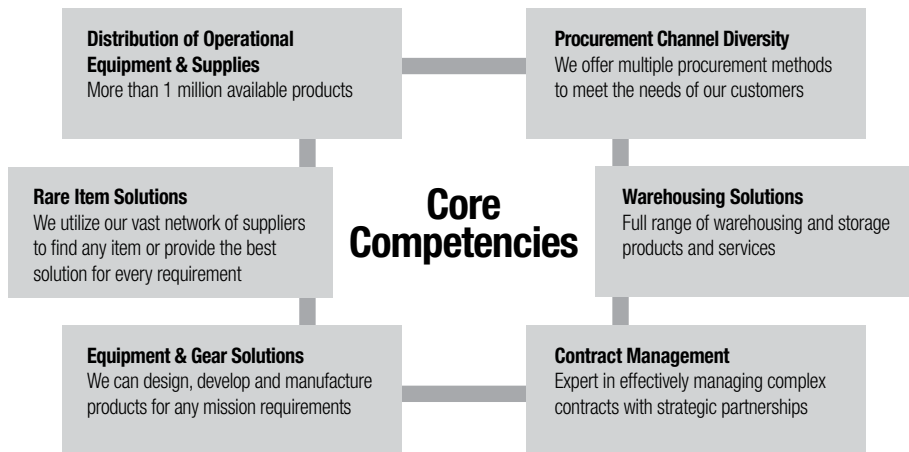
Distribution of Operational Equipment & Supplies
More than 1 million available products

Procurement Channel Diversity
We offer multiple procurement methods to meet the needs of our customers

Rare Item Solutions
We utilize our vast network of suppliers to find any item or provide the best solution for every requirement

Core Competencies

Warehousing Solutions
Full range of warehousing and storage products and services

Equipment & Gear Solutions
We can design, develop and manufacture products for any mission requirements

Contract Management
Expert in effectively managing complex contracts with strategic partnerships